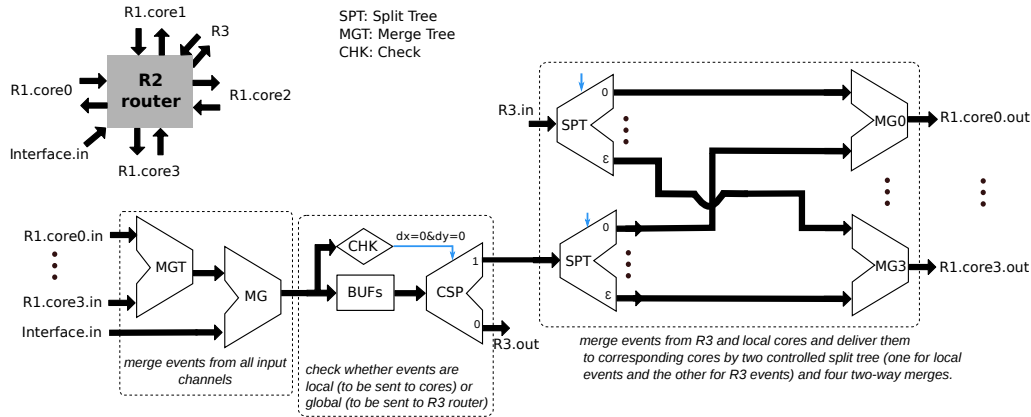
R1.core1
R3
R2
router
R1.core0
R1.core2
Interface.in
R1.core3

SPT: Split Tree
MGT: Merge Tree
CHK: Check

R3.in
SPT
0
ε
MG0
R1.core0.out

R1.core0.in
R1.core3.in
Interface.in
MGT
MG
CHK
dx=0&dy=0
BUFs
CSP
1
0
R3.out
SPT
0
ε
MG3
R1.core3.out

merge events from all input channels

check whether events are local (to be sent to cores) or global (to be sent to R3 router)

merge events from R3 and local cores and deliver them to corresponding cores by two controlled split tree (one for local events and the other for R3 events) and four two-way merges.